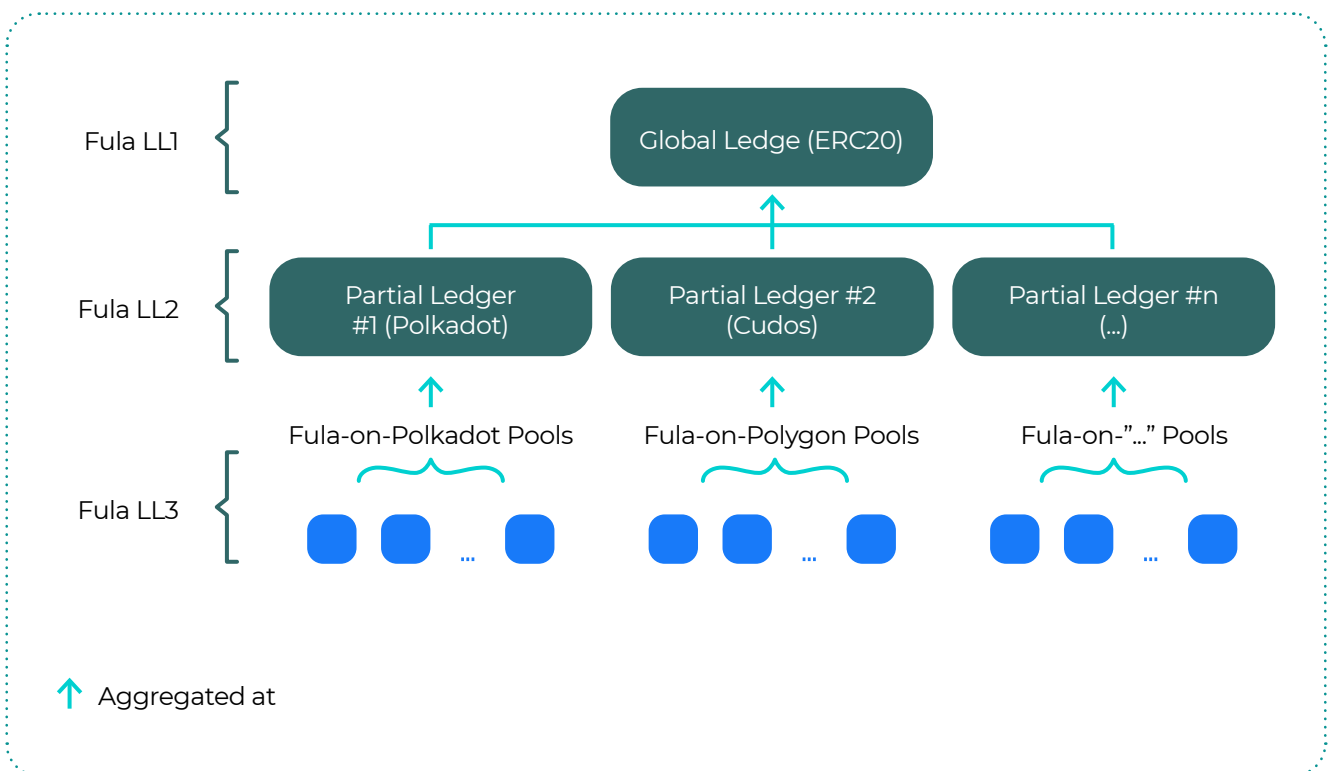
Fula LL1

Global Ledge (ERC20)

Fula LL2

Partial Ledger #1 (Polkadot)

Partial Ledger #2 (Cudos)

Partial Ledger #n (...)

Fula-on-Polkadot Pools

Fula-on-Polygon Pools

Fula-on-"..." Pools

Fula LL3

...

...

...

Aggregated at